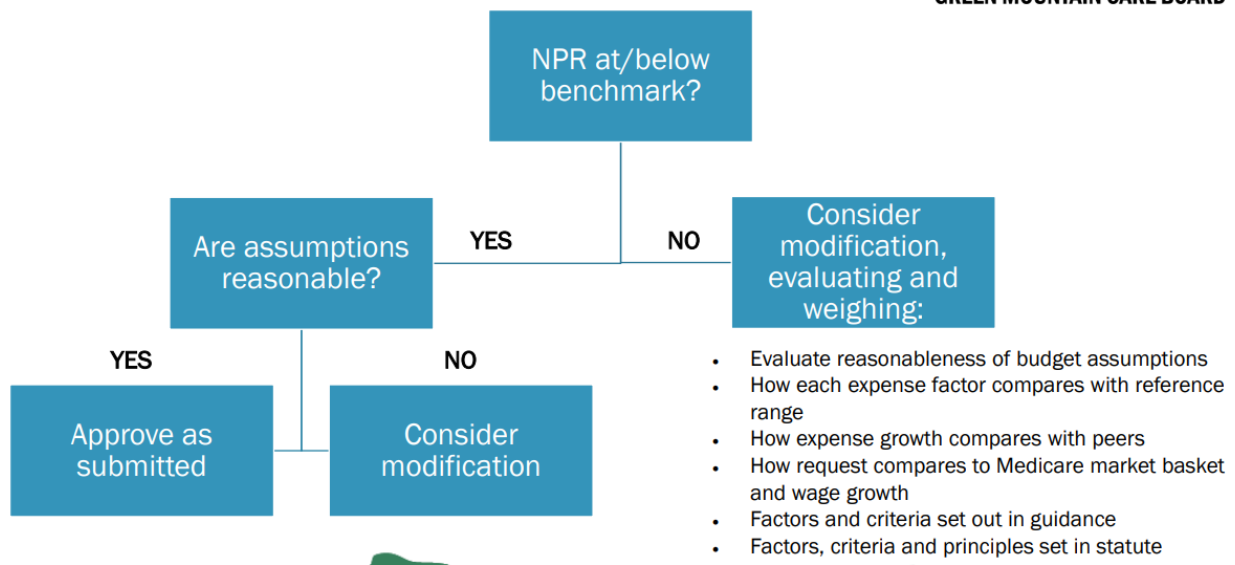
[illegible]

NPR at/below benchmark?

YES

NO

Are assumptions reasonable?

Consider modification, evaluating and weighing:

YES

NO

Approve as submitted

Consider modification

- Evaluate reasonableness of budget assumptions
- How each expense factor compares with reference range
- How expense growth compares with peers
- How request compares to Medicare market basket and wage growth
- Factors and criteria set out in guidance
- Factors, criteria and principles set in statute